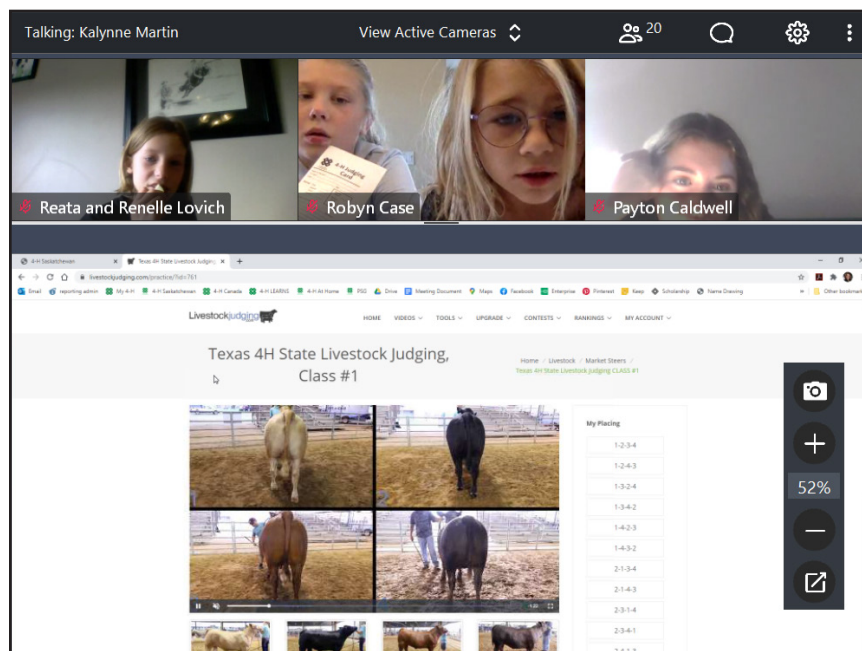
Talking: Kalynne Martin

View Active Cameras

20

4-H Judging Card

Reata and Renelle Lovich

Robyn Case

Payton Caldwell

4-H Saskatchewan

Texas 4H State Livestock Judging

livestockjudging.com/practice/?id=761

Gmail   reporting admin   My 4-H   4-H Saskatchewan   4-H Canada   4-H LEARNS   4-H At Home   PSG   Drive   Meeting Document   Maps   Facebook   Enterprise   Pinterest   Keep   Scholarship   Name Drawing   Other bookmarks

Livestockjudging

HOME   VIDEOS   TOOLS   UPGRADE   CONTESTS   RANKINGS   MY ACCOUNT

Texas 4H State Livestock Judging, Class #1

Home / Livestock / Market Steers / Texas 4H State Livestock Judging CLASS #1

1

2

My Placing

1-2-3-4

1-2-4-3

1-3-2-4

1-3-4-2

1-4-2-3

1-4-3-2

2-1-3-4

2-1-4-3

2-3-1-4

2-3-4-1

52%